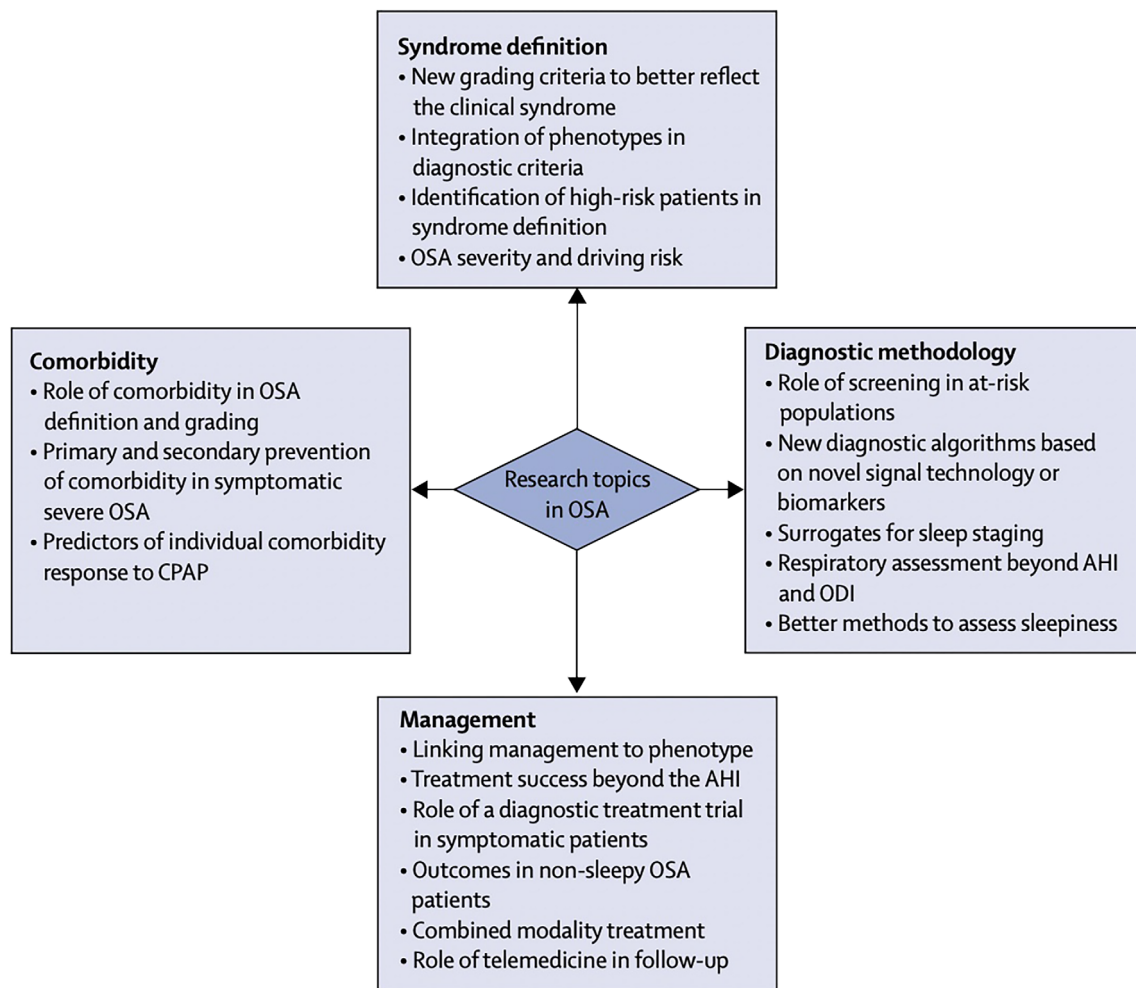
Syndrome definition
• New grading criteria to better reflect the clinical syndrome
• Integration of phenotypes in diagnostic criteria
• Identification of high-risk patients in syndrome definition
• OSA severity and driving risk

Comorbidity
• Role of comorbidity in OSA definition and grading
• Primary and secondary prevention of comorbidity in symptomatic severe OSA
• Predictors of individual comorbidity response to CPAP

Research topics in OSA

Diagnostic methodology
• Role of screening in at-risk populations
• New diagnostic algorithms based on novel signal technology or biomarkers
• Surrogates for sleep staging
• Respiratory assessment beyond AHI and ODI
• Better methods to assess sleepiness

Management
• Linking management to phenotype
• Treatment success beyond the AHI
• Role of a diagnostic treatment trial in symptomatic patients
• Outcomes in non-sleepy OSA patients
• Combined modality treatment
• Role of telemedicine in follow-up